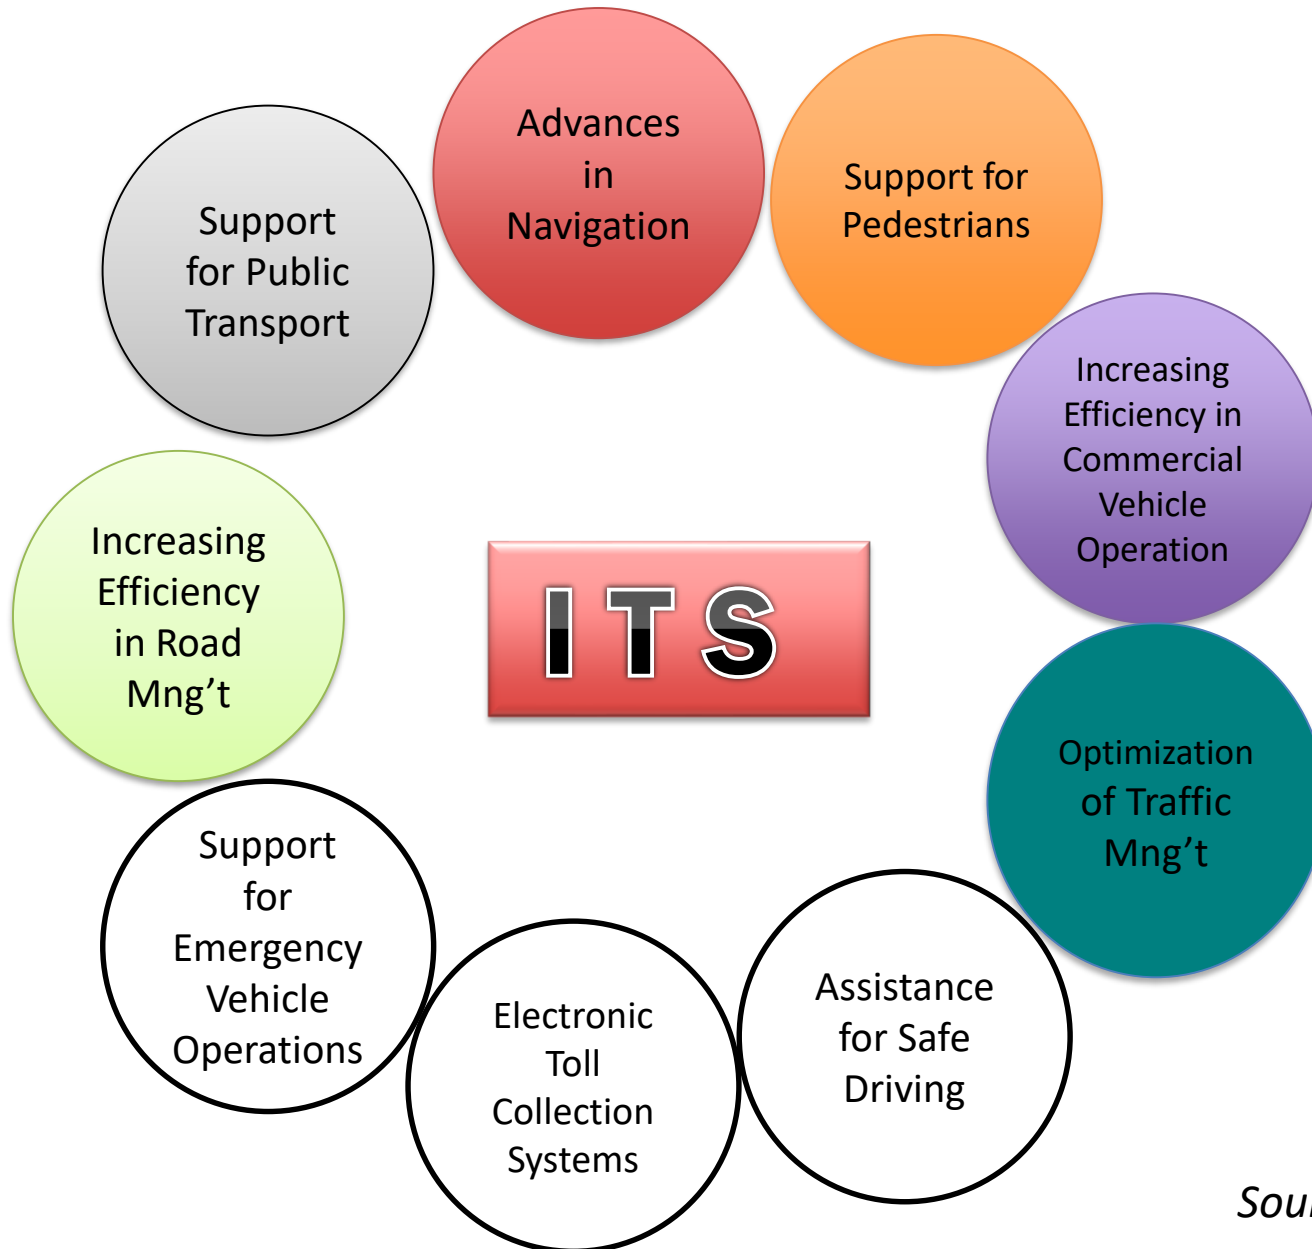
Advances in Navigation

Support for Pedestrians

Support for Public Transport

Increasing Efficiency in Commercial Vehicle Operation

ITS

Increasing Efficiency in Road Mng’t

Optimization of Traffic Mng’t

Support for Emergency Vehicle Operations

Electronic Toll Collection Systems

Assistance for Safe Driving

Sou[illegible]